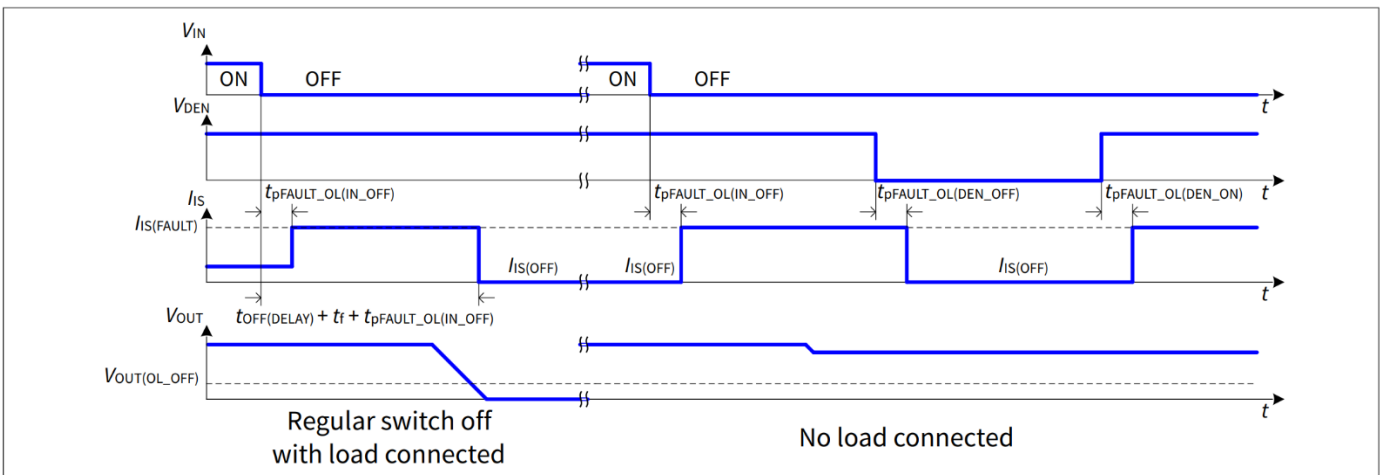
$V_{IN}$

ON OFF

ON OFF

$t$

$V_{DEN}$

$t$

$t_{pFAULT\_OL(IN\_OFF)}$

$t_{pFAULT\_OL(IN\_OFF)}$

$t_{pFAULT\_OL(DEN\_OFF)}$

$t_{pFAULT\_OL(DEN\_ON)}$

$I_{IS}$

$I_{IS(FAULT)}$

$I_{IS(OFF)}$

$I_{IS(OFF)}$

$I_{IS(OFF)}$

$t$

$t_{OFF(DELAY)} + t_f + t_{pFAULT\_OL(IN\_OFF)}$

$V_{OUT}$

$V_{OUT(OL\_OFF)}$

$t$

Regular switch off with load connected

No load connected